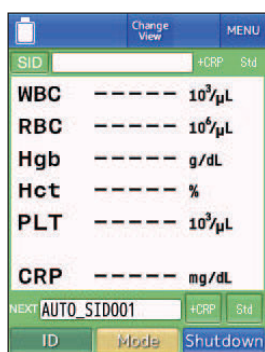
Change View

MENU

SID

+CRP

Std

| | | |
|---|---|---|
| WBC | ----- | $10^3/\mu L$ |
| RBC | ----- | $10^6/\mu L$ |
| Hgb | ----- | g/dL |
| Hct | ----- | % |
| PLT | ----- | $10^3/\mu L$ |
| CRP | ----- | mg/dL |

NEXT AUTO_SID001

+CRP

Std

ID

Mode

Shutdown